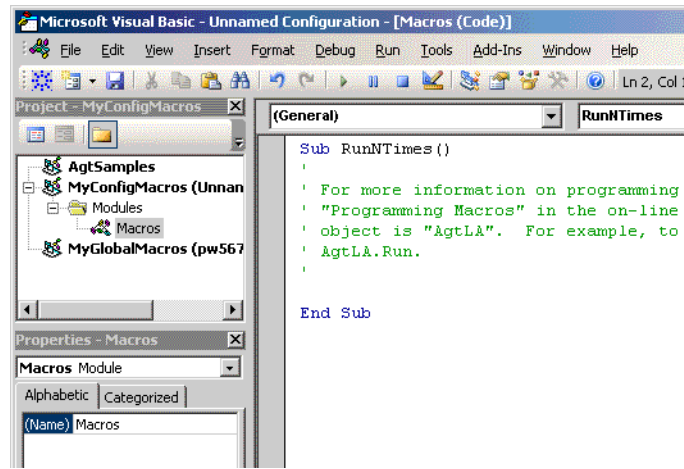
Microsoft Visual Basic - Unnamed Configuration - [Macros (Code)]

File Edit View Insert Format Debug Run Tools Add-Ins Window Help

Ln 2, Col 1

Project - MyConfigMacros

AgtSamples
MyConfigMacros (Unnan
Modules
Macros
MyGlobalMacros (pw567

Properties - Macros

Macros Module

Alphabetic Categorized

(Name) Macros

(General)

RunNTimes

Sub RunNTimes()
'
' For more information on programming
' "Programming Macros" in the on-line
' object is "AgtLA". For example, to
' AgtLA.Run.
'

End Sub